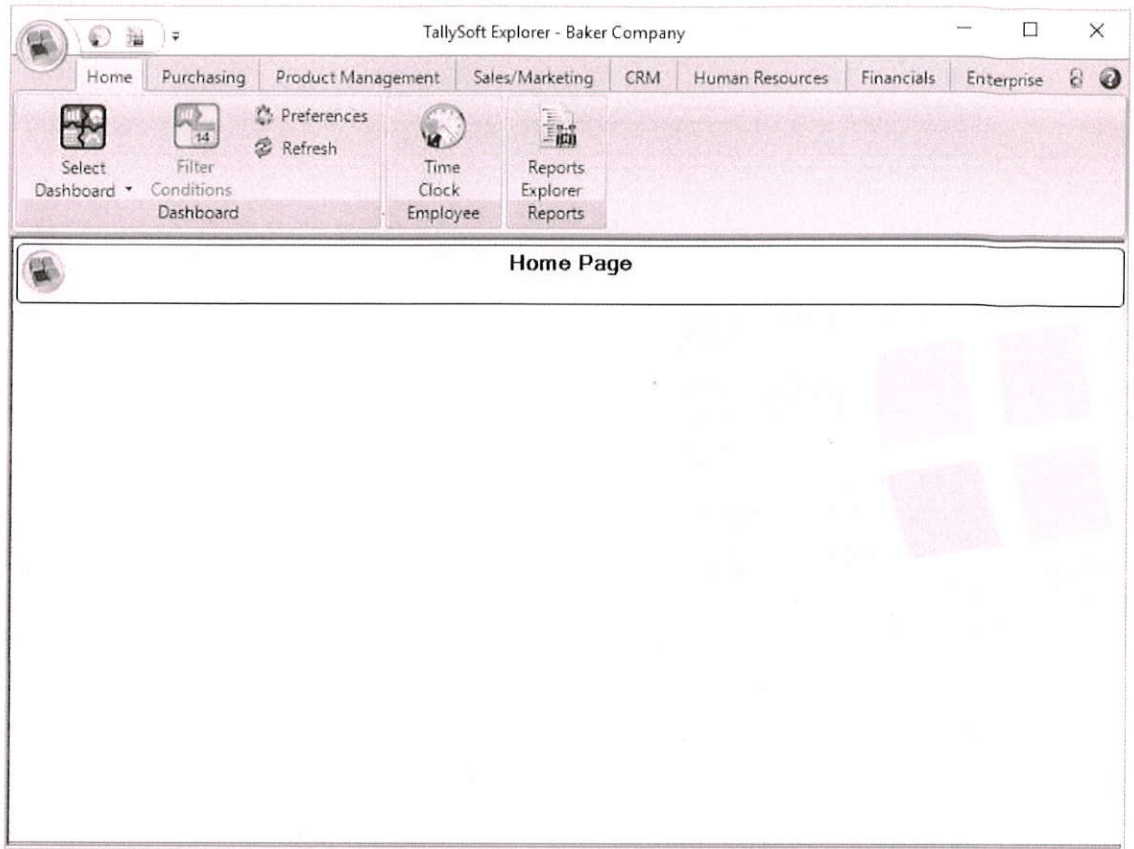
TallySoft Explorer - Baker Company

Home Purchasing Product Management Sales/Marketing CRM Human Resources Financials Enterprise

Select Dashboard
Filter Conditions
14
Preferences
Refresh
Dashboard

Time Clock
Employee

Reports Explorer
Reports

Home Page